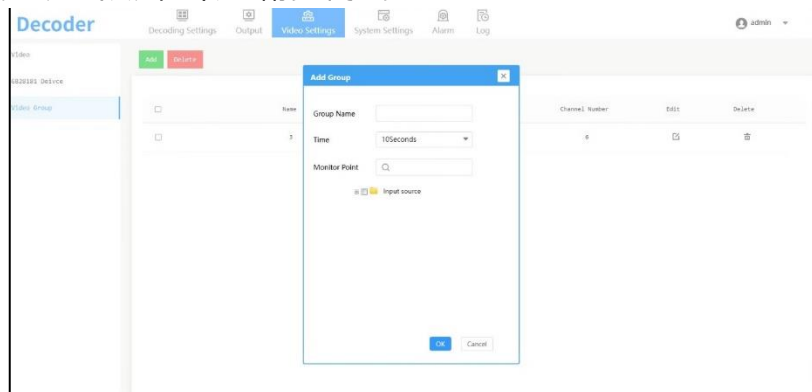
Decoder

Decoding Settings Output Video Settings System Settings Alarm Log

admin

Video

GB28181 Device

Video Group

Add Delete

| | Name | | Channel Number | Edit | Delete |
|---|---|---|---|---|---|
| | 7 | | 0 | | |

Add Group

Group Name

Time 10Seconds

Monitor Point

Input source

OK Cancel